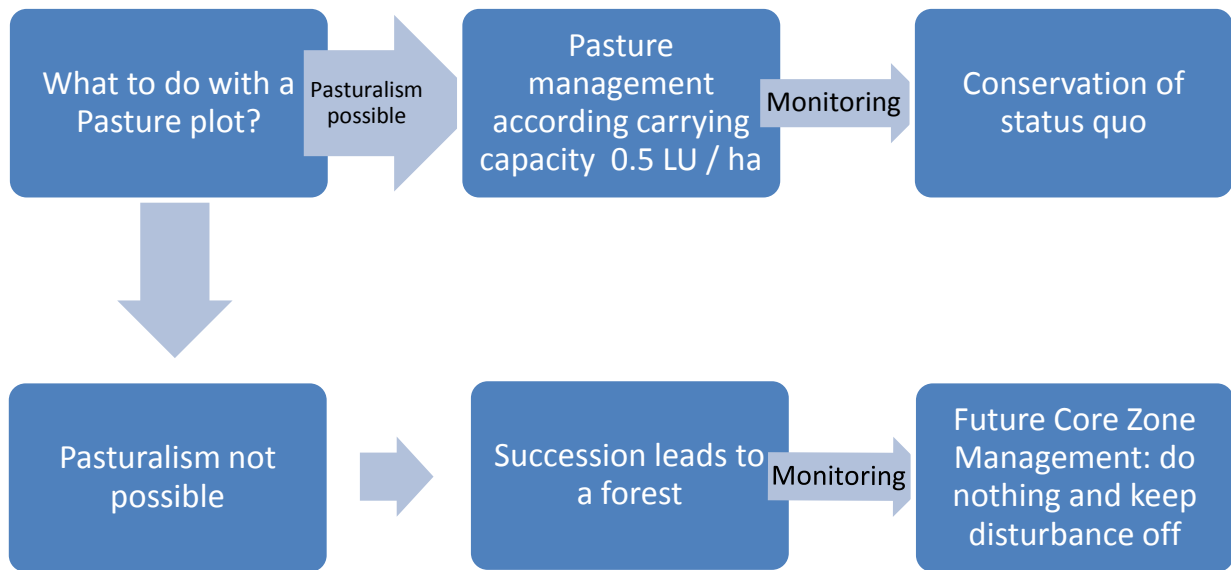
What to do with a Pasture plot?

Pasturalism possible

Pasture management according carrying capacity 0.5 LU / ha

Monitoring

Conservation of status quo

Pasturalism not possible

Succession leads to a forest

Monitoring

Future Core Zone Management: do nothing and keep disturbance off